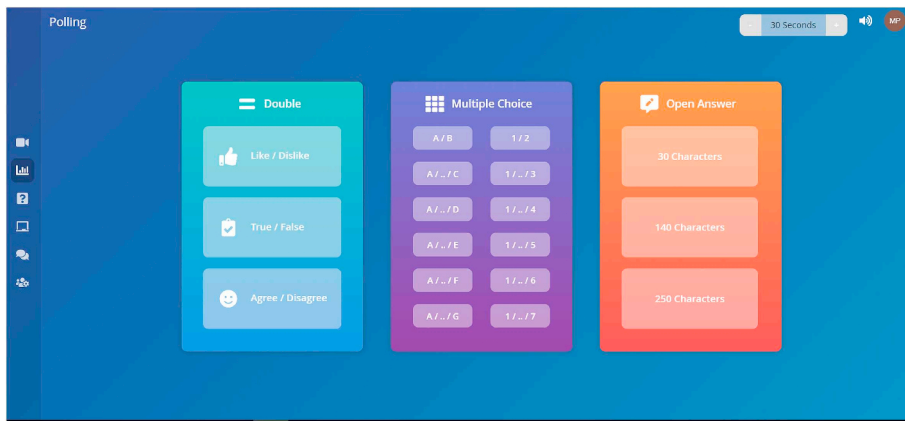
Polling

- 30 Seconds +

MP

Double

Like / Dislike

True / False

Agree / Disagree

Multiple Choice

A / B

1 / 2

A / .. / C

1 / .. / 3

A / .. / D

1 / .. / 4

A / .. / E

1 / .. / 5

A / .. / F

1 / .. / 6

A / .. / G

1 / .. / 7

Open Answer

30 Characters

140 Characters

250 Characters